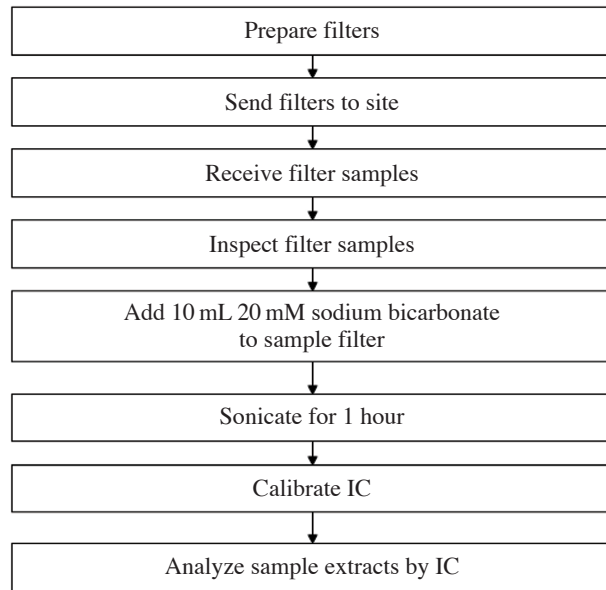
Prepare filters

Send filters to site

Receive filter samples

Inspect filter samples

Add 10 mL 20 mM sodium bicarbonate to sample filter

Sonicate for 1 hour

Calibrate IC

Analyze sample extracts by IC